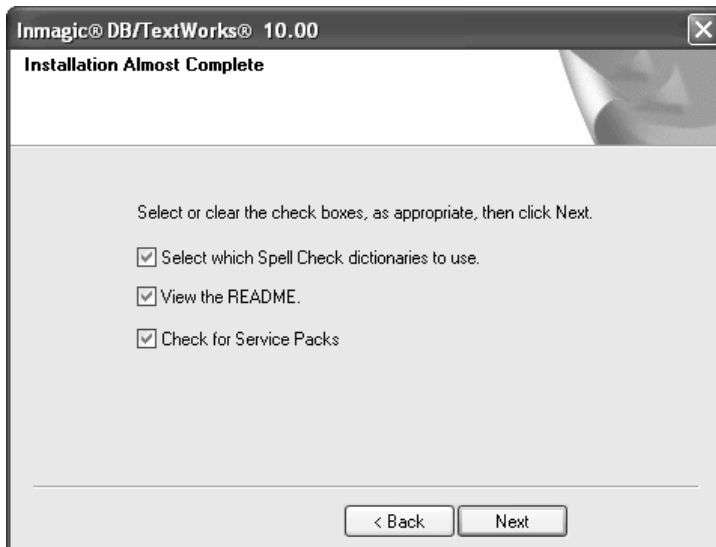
Inmagic® DB/TextWorks® 10.00

Installation Almost Complete

Select or clear the check boxes, as appropriate, then click Next.

☑ Select which Spell Check dictionaries to use.

☑ View the README.

☑ Check for Service Packs

< Back

Next